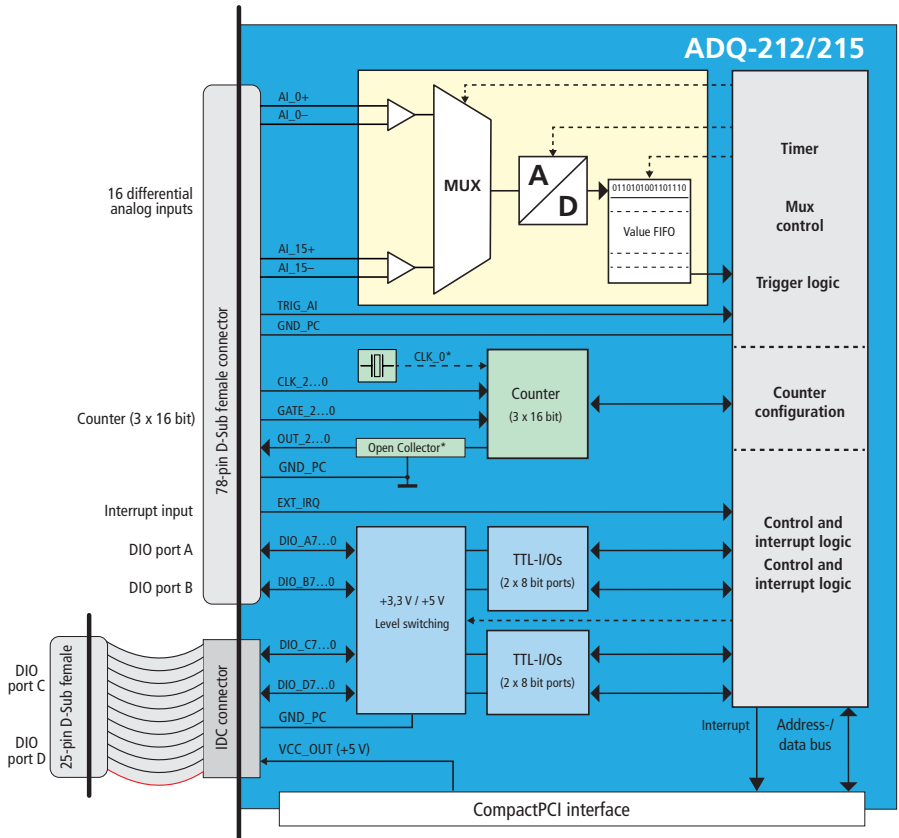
ADQ-212/215

16 differential analog inputs

AI_0+
AI_0–
AI_15+
AI_15–

MUX

A
D

0110101001101110
Value FIFO

Timer

Mux control

Trigger logic

TRIG_AI
GND_PC

78-pin D-Sub female connector

CLK_0*
CLK_2…0
GATE_2…0
OUT_2…0
Open Collector*
GND_PC

Counter (3 x 16 bit)

Counter
(3 x 16 bit)

Counter configuration

Interrupt input
EXT_IRQ

DIO port A
DIO_A7…0

DIO port B
DIO_B7…0

+3,3 V / +5 V
Level switching

TTL-I/Os
(2 x 8 bit ports)

Control and interrupt logic
Control and interrupt logic

DIO port C
DIO port D

25-pin D-Sub female

IDC connector

DIO_C7…0
DIO_D7…0
GND_PC

TTL-I/Os
(2 x 8 bit ports)

VCC_OUT (+5 V)

Interrupt

Address-/ data bus

CompactPCI interface